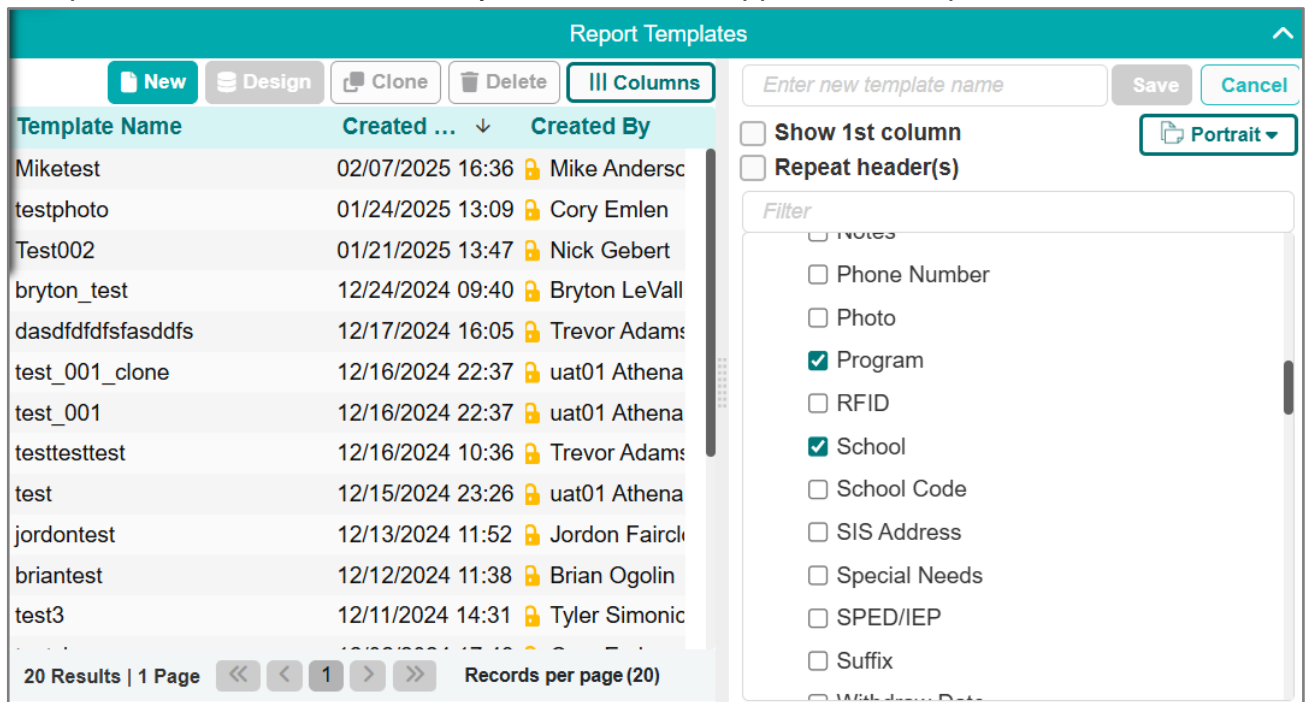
Report Templates

New Design Clone Delete Columns

| Template Name | Created ... | Created By |
|---|---|---|
| Miketest | 02/07/2025 16:36 | Mike Anderso |
| testphoto | 01/24/2025 13:09 | Cory Emlen |
| Test002 | 01/21/2025 13:47 | Nick Gebert |
| bryton_test | 12/24/2024 09:40 | Bryton LeVall |
| dasdfdfdfsfasddfs | 12/17/2024 16:05 | Trevor Adams |
| test_001_clone | 12/16/2024 22:37 | uat01 Athena |
| test_001 | 12/16/2024 22:37 | uat01 Athena |
| testtesttest | 12/16/2024 10:36 | Trevor Adams |
| test | 12/15/2024 23:26 | uat01 Athena |
| jordontest | 12/13/2024 11:52 | Jordon Faircl |
| briantest | 12/12/2024 11:38 | Brian Ogolin |
| test3 | 12/11/2024 14:31 | Tyler Simonic |
| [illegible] | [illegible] | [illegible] |

20 Results | 1 Page 1 Records per page (20)

Enter new template name Save Cancel

Show 1st column
Repeat header(s)
Portrait

Filter

Notes
Phone Number
Photo
Program
RFID
School
School Code
SIS Address
Special Needs
SPED/IEP
Suffix
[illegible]